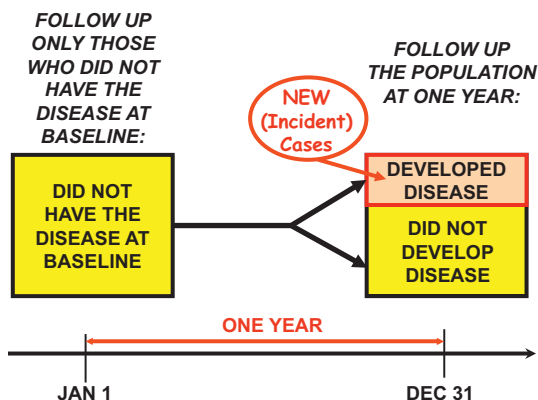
FOLLOW UP ONLY THOSE WHO DID NOT HAVE THE DISEASE AT BASELINE:

FOLLOW UP THE POPULATION AT ONE YEAR:

NEW (Incident) Cases

DID NOT HAVE THE DISEASE AT BASELINE

DEVELOPED DISEASE

DID NOT DEVELOP DISEASE

ONE YEAR

JAN 1

DEC 31